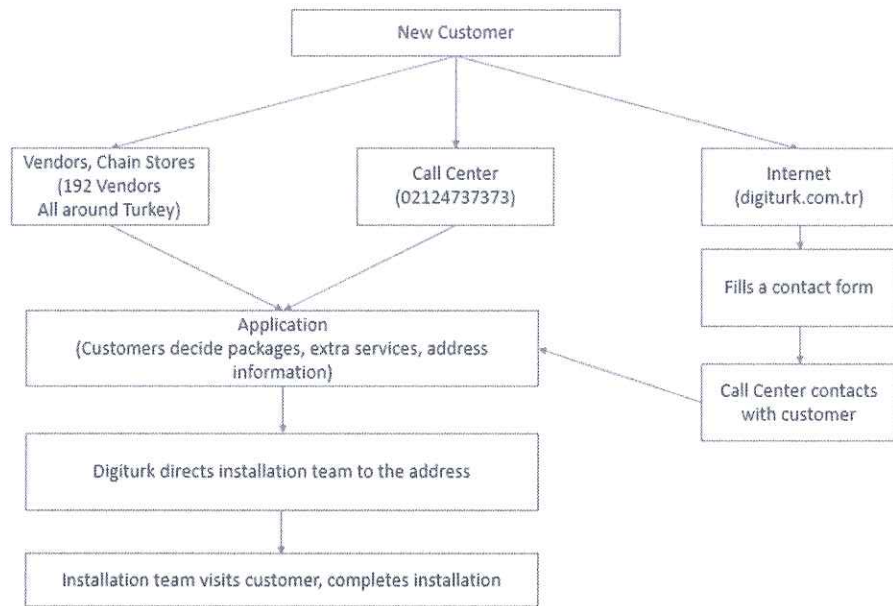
New Customer

Vendors, Chain Stores (192 Vendors All around Turkey)

Call Center (02124737373)

Internet (digiturk.com.tr)

Fills a contact form

Application (Customers decide packages, extra services, address information)

Call Center contacts with customer

Digiturk directs installation team to the address

Installation team visits customer, completes installation